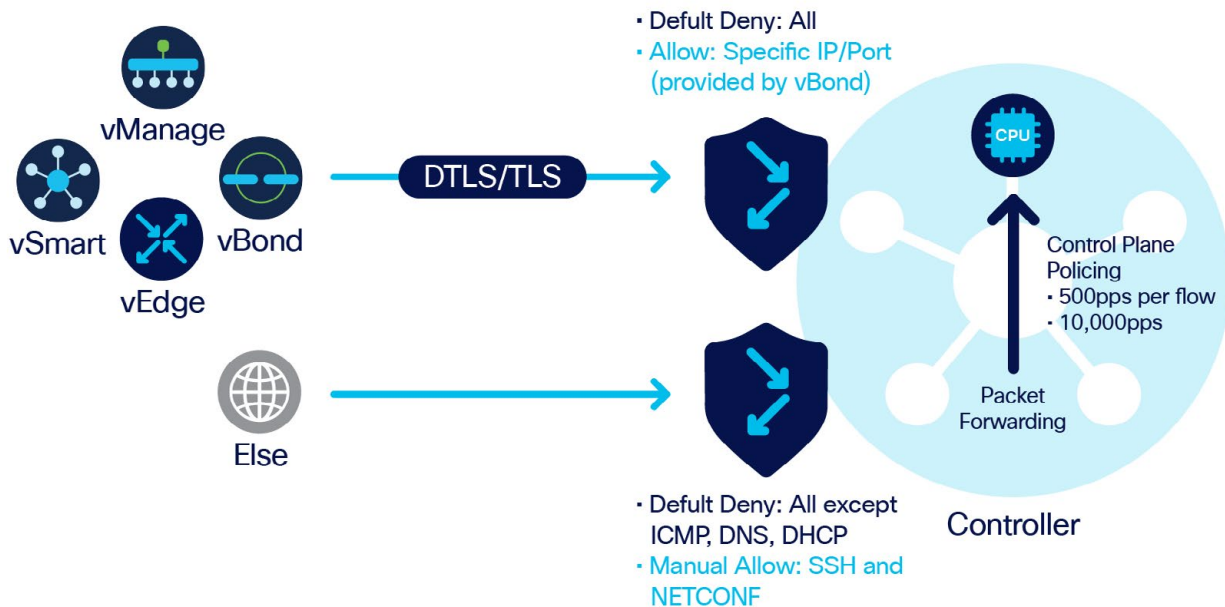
vManage
vSmart
vEdge
vBond
DTLS/TLS
• Defult Deny: All
• Allow: Specific IP/Port (provided by vBond)
CPU
Control Plane Policing
• 500pps per flow
• 10,000pps
Packet Forwarding
Else
• Defult Deny: All except ICMP, DNS, DHCP
• Manual Allow: SSH and NETCONF
Controller